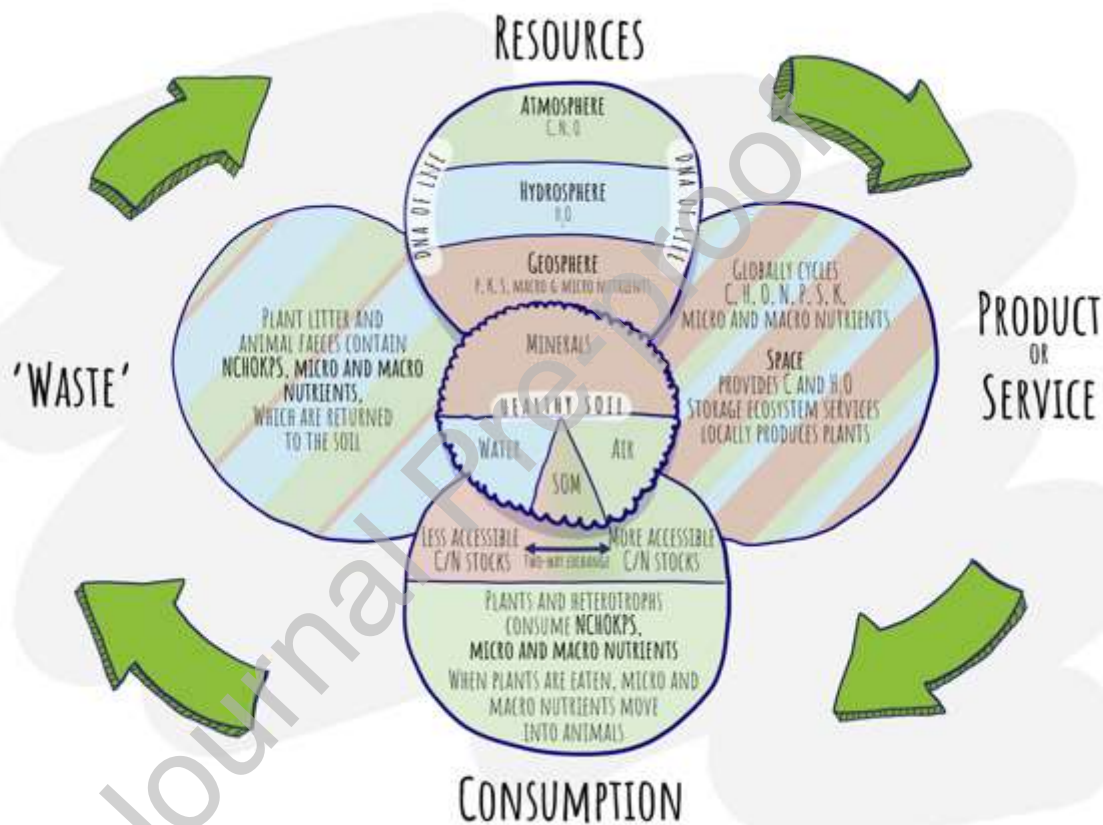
RESOURCES

ATMOSPHERE
C, N, O

HYDROSPHERE
$H_2O$

DNA OF LIFE

DNA OF LIFE

GEOSPHERE
P, K, S, MACRO & MICRO NUTRIENTS

'WASTE'

PLANT LITTER AND ANIMAL FAECES CONTAIN NCHOKPS, MICRO AND MACRO NUTRIENTS, WHICH ARE RETURNED TO THE SOIL

GLOBALLY CYCLES C, H, O, N, P, S, K, MICRO AND MACRO NUTRIENTS

SPACE
PROVIDES C AND $H_2O$ STORAGE ECOSYSTEM SERVICES LOCALLY PRODUCES PLANTS

PRODUCT OR SERVICE

MINERALS

HEALTHY SOIL

WATER

AIR

SOM

LESS ACCESSIBLE C/N STOCKS

TWO-WAY EXCHANGE

MORE ACCESSIBLE C/N STOCKS

PLANTS AND HETEROTROPHS CONSUME NCHOKPS, MICRO AND MACRO NUTRIENTS

WHEN PLANTS ARE EATEN, MICRO AND MACRO NUTRIENTS MOVE INTO ANIMALS

CONSUMPTION

Journal Pre-proof